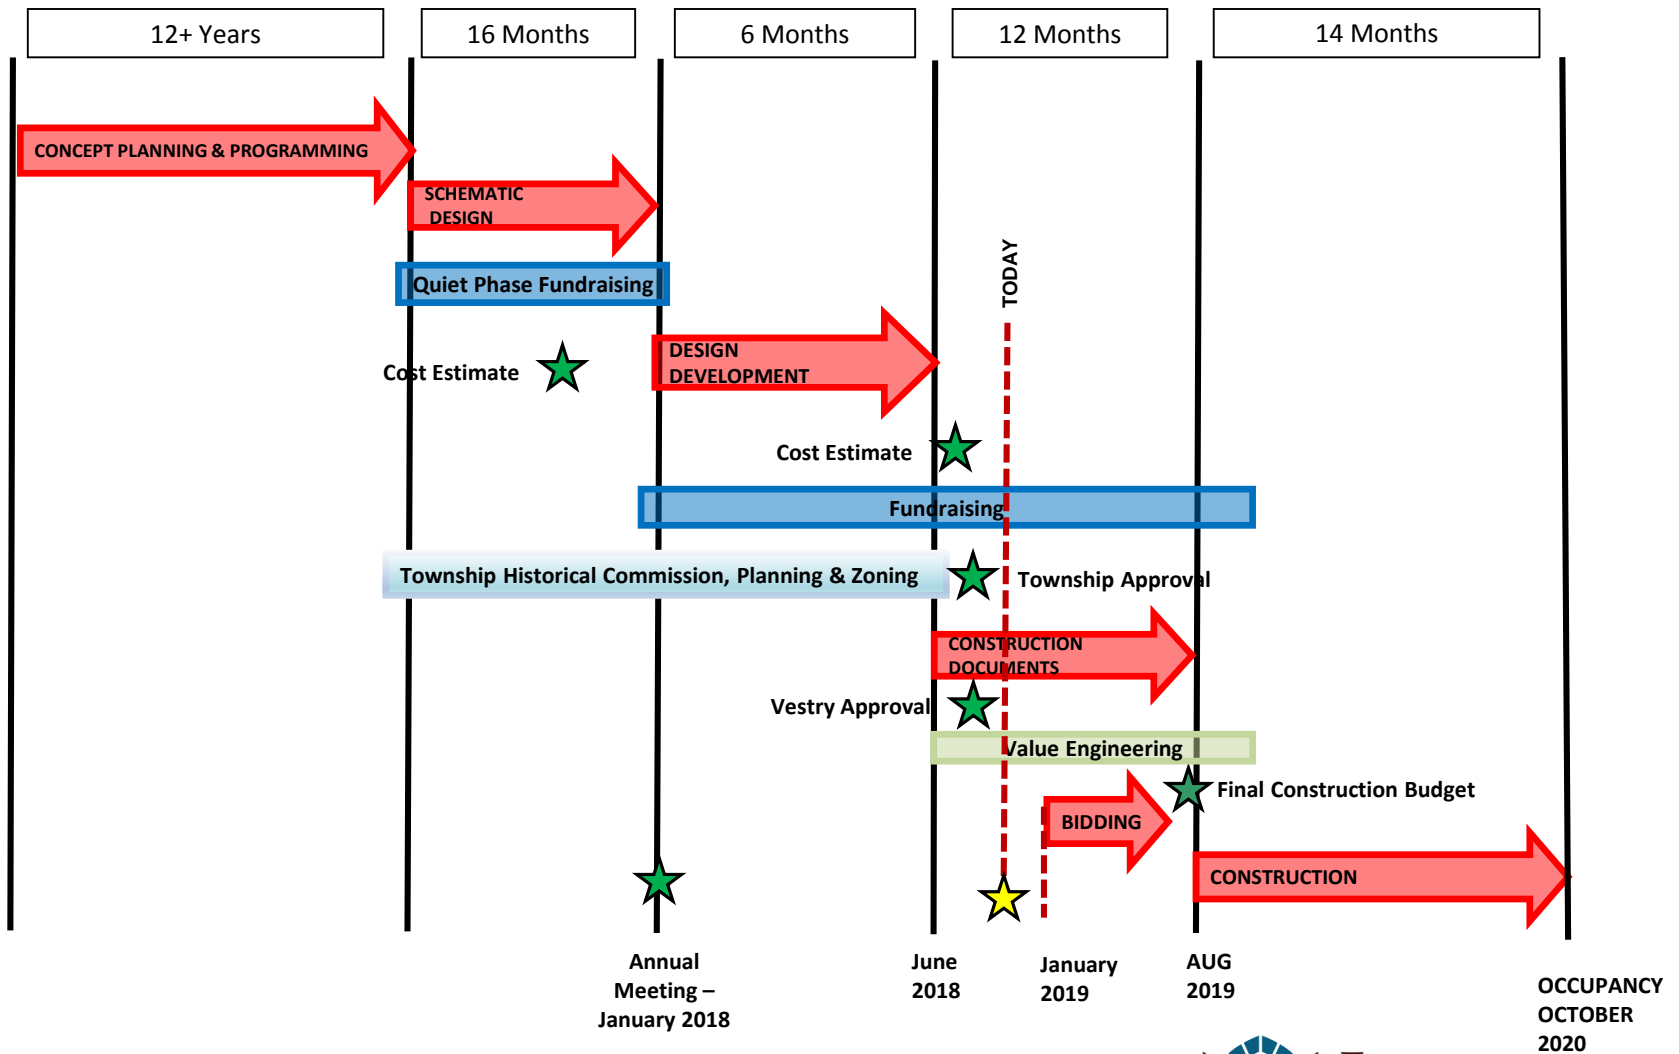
12+ Years

16 Months

6 Months

12 Months

14 Months

CONCEPT PLANNING & PROGRAMMING

SCHEMATIC DESIGN

Quiet Phase Fundraising

TODAY

Cost Estimate

DESIGN DEVELOPMENT

Cost Estimate

Fundraising

Township Historical Commission, Planning & Zoning

Township Approval

CONSTRUCTION DOCUMENTS

Vestry Approval

Value Engineering

Final Construction Budget

BIDDING

CONSTRUCTION

Annual Meeting – January 2018

June 2018

January 2019

AUG 2019

OCCUPANCY OCTOBER 2020